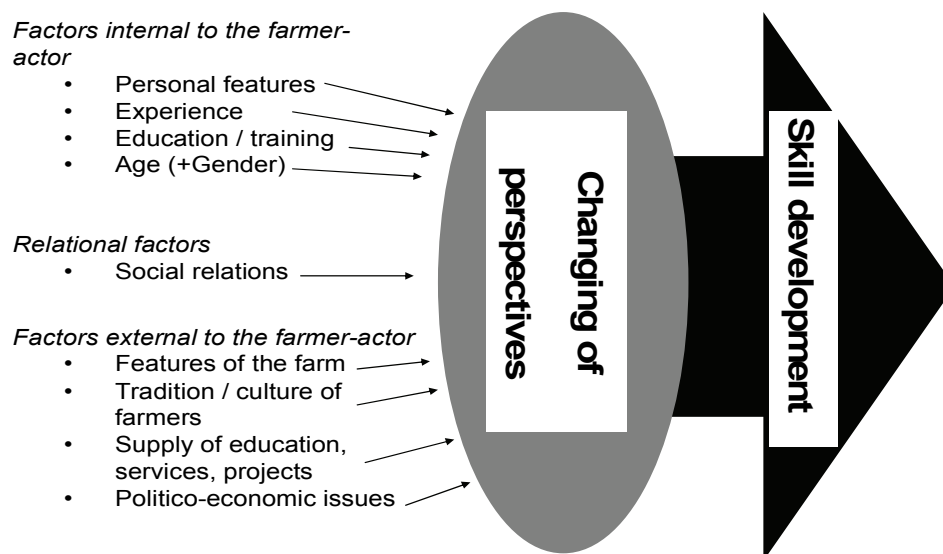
*Factors internal to the farmer-actor*
- Personal features
- Experience
- Education / training
- Age (+Gender)

*Relational factors*
- Social relations

*Factors external to the farmer-actor*
- Features of the farm
- Tradition / culture of farmers
- Supply of education, services, projects
- Politico-economic issues

Changing of perspectives

Skill development